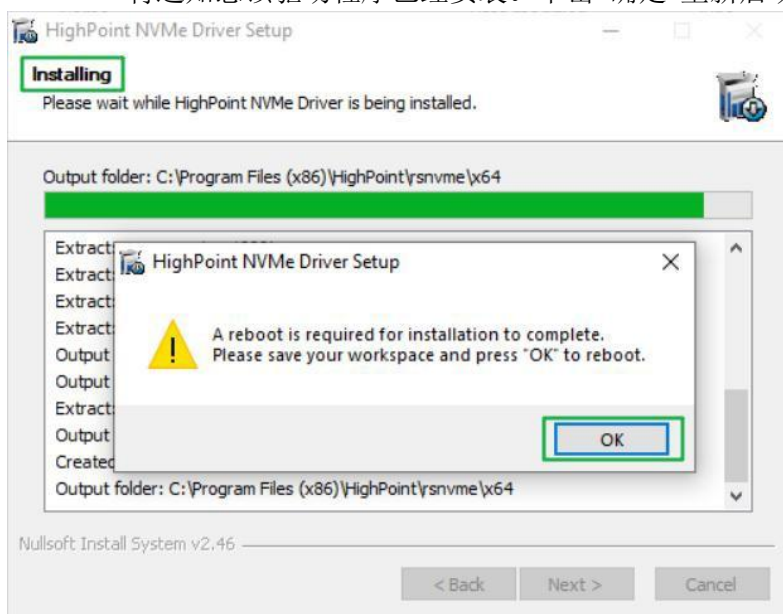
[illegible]

HighPoint NVMe Driver Setup

Installing
Please wait while HighPoint NVMe Driver is being installed.

Output folder: C:\Program Files (x86)\HighPoint\rsnvme\x64

Extract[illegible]
Extract
Extract
Extract
Output
Output
Extract
Output
Created
Output folder: C:\Program Files (x86)\HighPoint\rsnvme\x64

HighPoint NVMe Driver Setup

A reboot is required for installation to complete.
Please save your workspace and press "OK" to reboot.

OK

Nullsoft Install System v2.46

< Back
Next >
Cancel